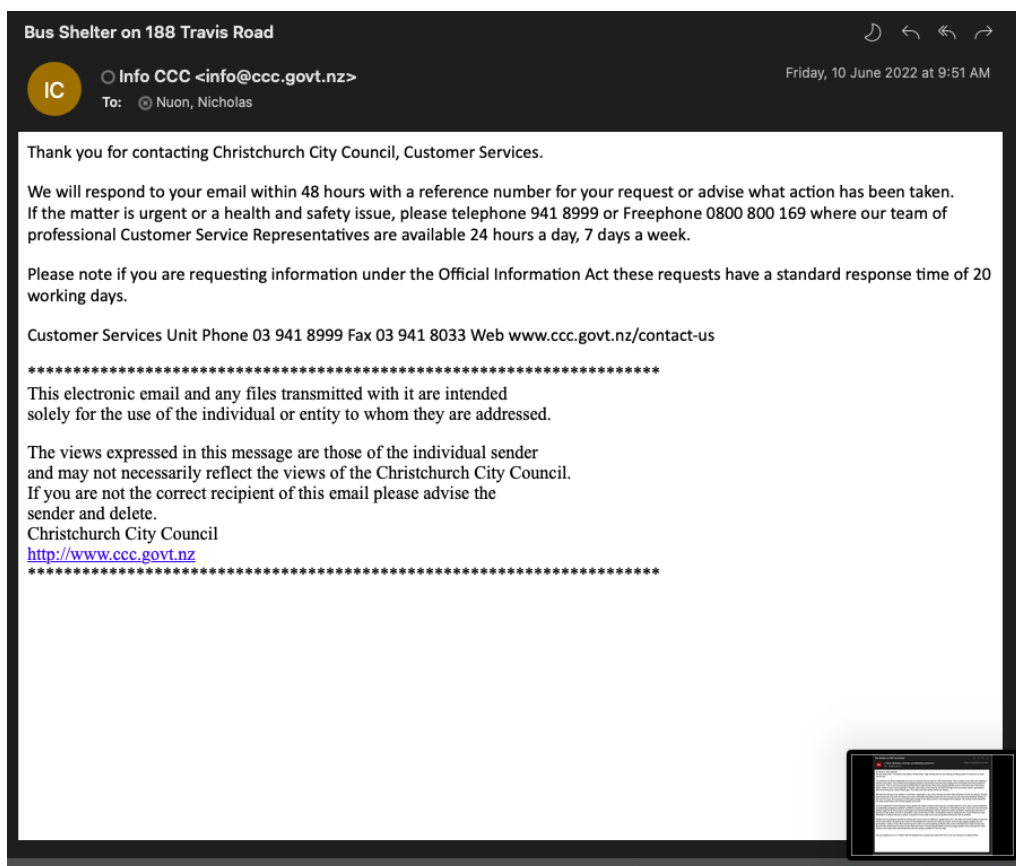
Bus Shelter on 188 Travis Road

IC

Info CCC <info@ccc.govt.nz>

To: Nuon, Nicholas

Friday, 10 June 2022 at 9:51 AM

Thank you for contacting Christchurch City Council, Customer Services.

We will respond to your email within 48 hours with a reference number for your request or advise what action has been taken. If the matter is urgent or a health and safety issue, please telephone 941 8999 or Freephone 0800 800 169 where our team of professional Customer Service Representatives are available 24 hours a day, 7 days a week.

Please note if you are requesting information under the Official Information Act these requests have a standard response time of 20 working days.

Customer Services Unit Phone 03 941 8999 Fax 03 941 8033 Web www.ccc.govt.nz/contact-us

***********************************************************************
This electronic email and any files transmitted with it are intended solely for the use of the individual or entity to whom they are addressed.

The views expressed in this message are those of the individual sender and may not necessarily reflect the views of the Christchurch City Council. If you are not the correct recipient of this email please advise the sender and delete.
Christchurch City Council
http://www.ccc.govt.nz
***********************************************************************